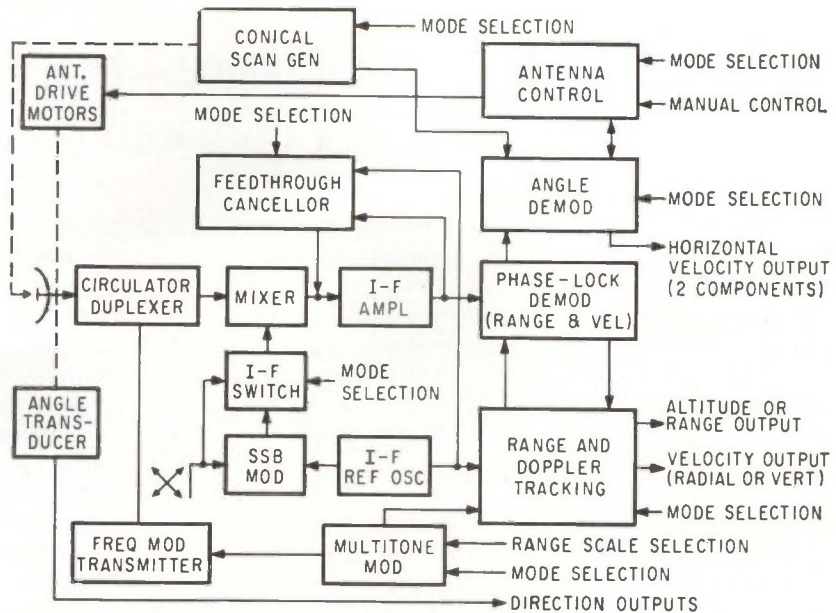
CONICAL SCAN GEN

MODE SELECTION

ANT. DRIVE MOTORS

ANTENNA CONTROL

MODE SELECTION

MANUAL CONTROL

MODE SELECTION

FEEDTHROUGH CANCELLOR

ANGLE DEMOD

MODE SELECTION

HORIZONTAL VELOCITY OUTPUT (2 COMPONENTS)

CIRCULATOR DUPLEXER

MIXER

I-F AMPL

PHASE-LOCK DEMOD (RANGE & VEL)

I-F SWITCH

MODE SELECTION

ANGLE TRANSDUCER

SSB MOD

I-F REF OSC

RANGE AND DOPPLER TRACKING

ALTITUDE OR RANGE OUTPUT

VELOCITY OUTPUT (RADIAL OR VERT)

MODE SELECTION

FREQ MOD TRANSMITTER

MULTITONE MOD

RANGE SCALE SELECTION

MODE SELECTION

DIRECTION OUTPUTS